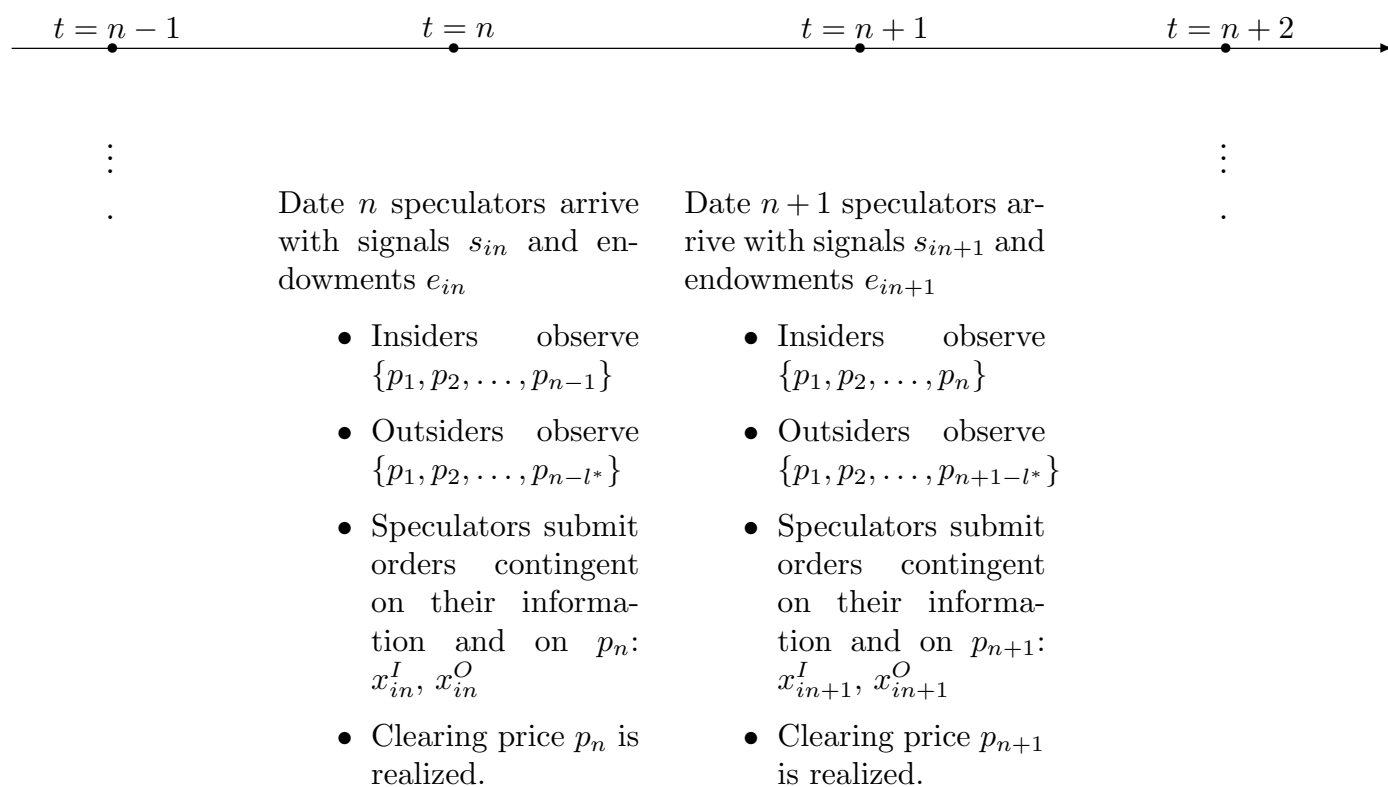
$t = n - 1$ $t = n$ $t = n + 1$ $t = n + 2$

$\vdots$

Date $n$ speculators arrive with signals $s_{in}$ and endowments $e_{in}$

- Insiders observe $\{p_1, p_2, \dots, p_{n-1}\}$
- Outsiders observe $\{p_1, p_2, \dots, p_{n-l^*}\}$
- Speculators submit orders contingent on their information and on $p_n$: $x^I_{in}$, $x^O_{in}$
- Clearing price $p_n$ is realized.

Date $n+1$ speculators arrive with signals $s_{in+1}$ and endowments $e_{in+1}$

- Insiders observe $\{p_1, p_2, \dots, p_n\}$
- Outsiders observe $\{p_1, p_2, \dots, p_{n+1-l^*}\}$
- Speculators submit orders contingent on their information and on $p_{n+1}$: $x^I_{in+1}$, $x^O_{in+1}$
- Clearing price $p_{n+1}$ is realized.

$\vdots$